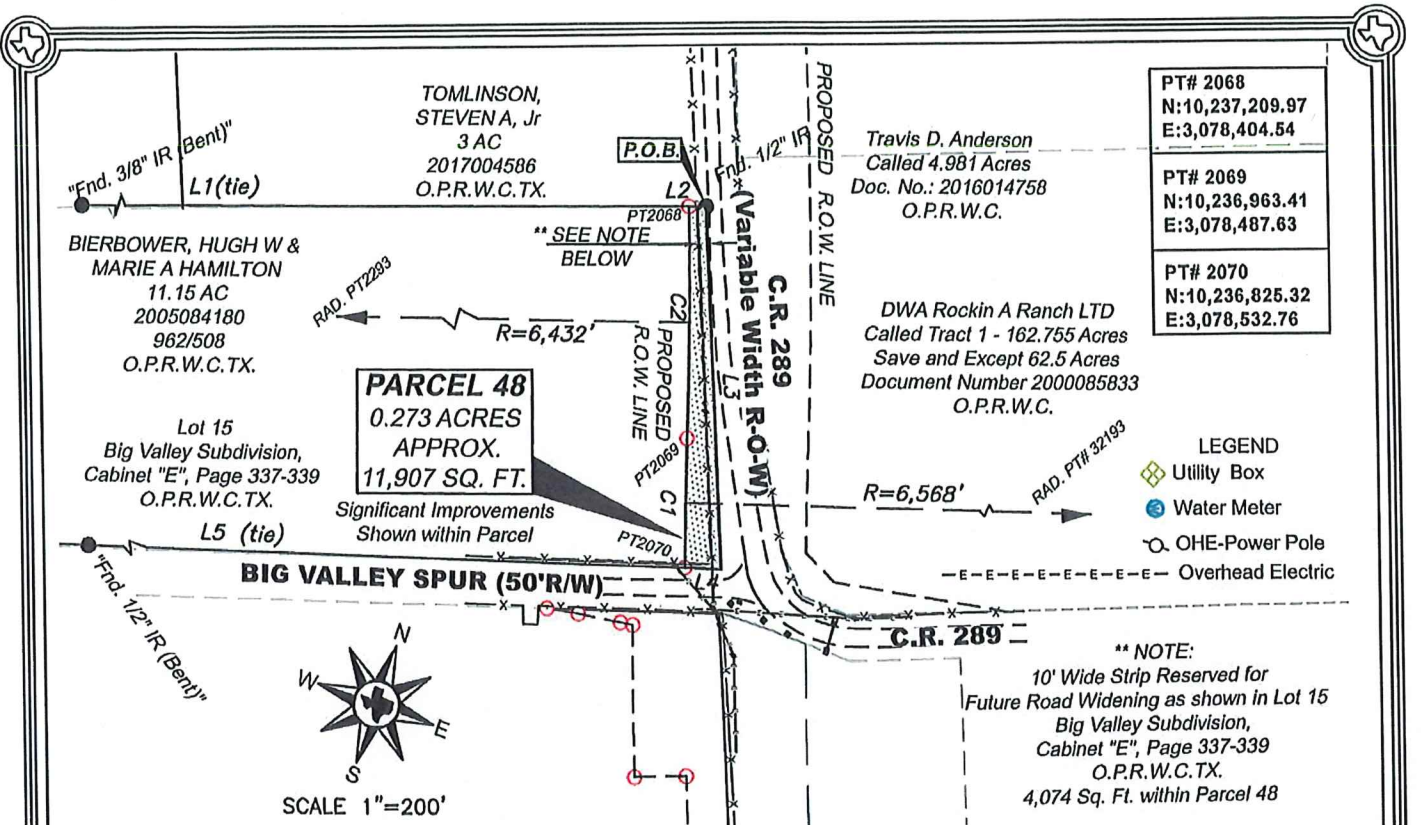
"Fnd. 3/8" IR (Bent)"

L1(tie)

TOMLINSON, STEVEN A, Jr
3 AC
2017004586
O.P.R.W.C.TX.

P.O.B.

L2

PT2068

Fnd. 1/2" IR

PROPOSED R.O.W. LINE

Travis D. Anderson
Called 4.981 Acres
Doc. No.: 2016014758
O.P.R.W.C.

| PT# 2068 N:10,237,209.97 E:3,078,404.54 |
|---|
| PT# 2069 N:10,236,963.41 E:3,078,487.63 |
| PT# 2070 N:10,236,825.32 E:3,078,532.76 |

** SEE NOTE BELOW

BIERBOWER, HUGH W & MARIE A HAMILTON
11.15 AC
2005084180
962/508
O.P.R.W.C.TX.

RAD. PT2283

R=6,432'

C2

PROPOSED R.O.W. LINE

C.R. 289
(Variable Width R-O-W)

L3

DWA Rockin A Ranch LTD
Called Tract 1 - 162.755 Acres
Save and Except 62.5 Acres
Document Number 2000085833
O.P.R.W.C.

PARCEL 48
0.273 ACRES
APPROX.
11,907 SQ. FT.

Lot 15
Big Valley Subdivision,
Cabinet "E", Page 337-339
O.P.R.W.C.TX.

PT2069

C1

R=6,568'

RAD. PT# 32193

LEGEND
Utility Box
Water Meter
OHE-Power Pole
—E—E—E—E—E—E—E— Overhead Electric

Significant Improvements
Shown within Parcel

L5 (tie)

PT2070

L4

BIG VALLEY SPUR (50'R/W)

"Fnd. 1/2" IR (Bent)"

N
W
E
S

C.R. 289

** NOTE:
10' Wide Strip Reserved for
Future Road Widening as shown in Lot 15
Big Valley Subdivision,
Cabinet "E", Page 337-339
O.P.R.W.C.TX.
4,074 Sq. Ft. within Parcel 48

SCALE 1"=200'